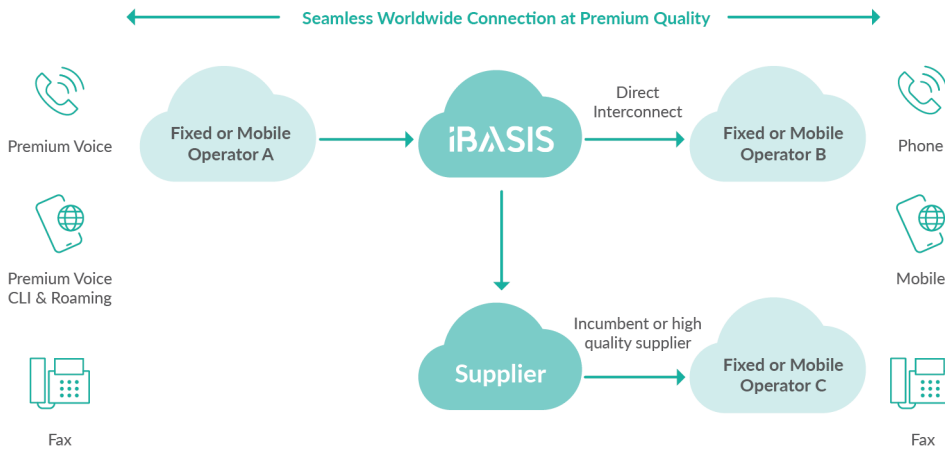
Seamless Worldwide Connection at Premium Quality

Premium Voice

Premium Voice CLI & Roaming

Fax

Fixed or Mobile Operator A

iBASIS

Direct Interconnect

Fixed or Mobile Operator B

Supplier

Incumbent or high quality supplier

Fixed or Mobile Operator C

Phone

Mobile

Fax